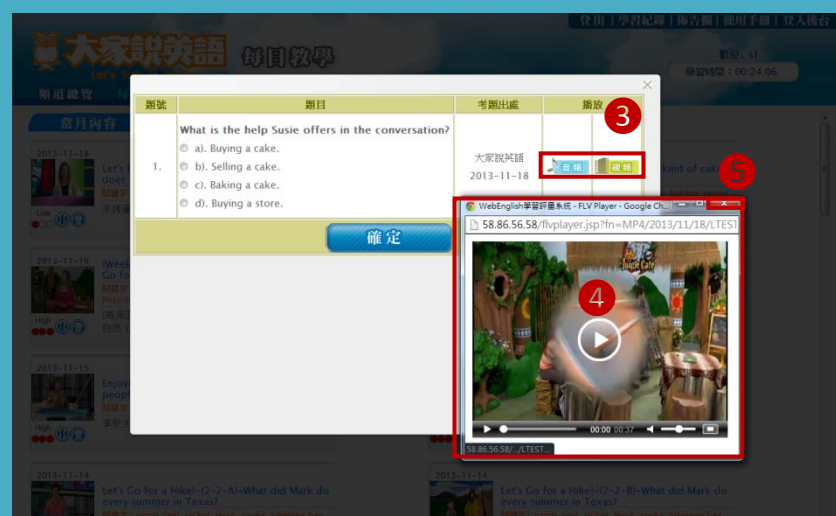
登出 | 學習紀錄 | 佈告欄 | 使用手冊 | 登入後台

大家說英語 Let's Talk in English

每日教學

帳號：s1

學習時間：00:24:06

頻道總覽

當月內容

2013-11-18

Let's

does

2013-11-15

(Week

Go fo

High

2013-11-15

Enjoy

High

2013-11-14

Let's Go for a Hike!-(2-2-A)-What did Mark do every summer in Texas?

2013-11-14

Let's Go for a Hike!-(2-2-B)-What did Mark do every summer in Texas?

kind of cake

| 題號 | 題目 | 考題出處 | 播放 |
|---|---|---|---|
| 1. | What is the help Susie offers in the conversation?<br>a). Buying a cake.<br>b). Selling a cake.<br>c). Baking a cake.<br>d). Buying a store. | 大家說英語<br>2013-11-18 | 音頻 視頻 |

確定

3

4

5

WebEnglish學習評量系統 - FLV Player - Google Ch...

58.86.56.58/flvplayer.jsp?fn=MP4/2013/11/18/LTES1

00:00 00:37

58.86.56.58/.../LTEST...